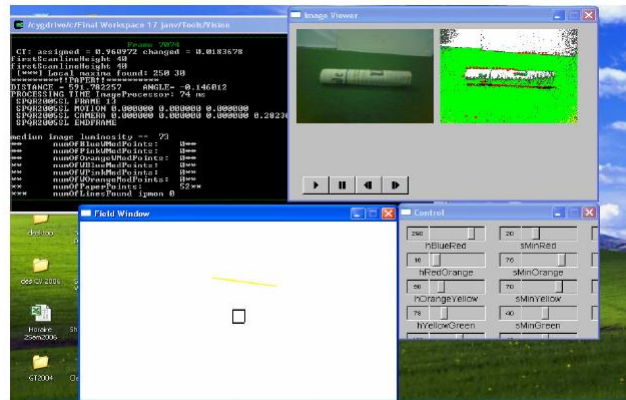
/cygdrive/c/Final Workspace 17 janv/Tools/Visino

Frame 7074
CT: assigned = 0.960972 changed = 0.0183678
firstScanlineHeight 40
firstScanlineHeight 40
[***] Local maxima found: 250 30
**********!!PAPER!!**********
DISTANCE = 591.782257 ANGLE= -0.146012
PROCESSING TIME ImageProcessor: 74 ms
SPQR2005SL FRAME 13
SPQR2005SL MOTION 0.000000 0.000000 0.000000
SPQR2005SL CAMERA 0.000000 0.000000 0.2823
SPQR2005SL ENDFRAME

median image luminosity == 73
** numOfBlueUMedPoints: 0**
** numOfPinkUMedPoints: 0**
** numOfOrangeUMedPoints: 0**
** numOfUBlueMedPoints: 0**
** numOfUPinkMedPoints: 0**
** numOfUOrangeMedPoints: 0**
** numOfPaperPoints: 52**
*** numOfLinesFound 1pmon 0

Image Viewer

Field Window

Control

250 hBlueRed
20 sMinRed
16 hRedOrange
76 sMinOrange
50 hOrangeYellow
70 sMinYellow
78 hYellowGreen
40 sMinGreen

desktop
ddsfQV 2006
Horaire 2Sem2006
GT2004